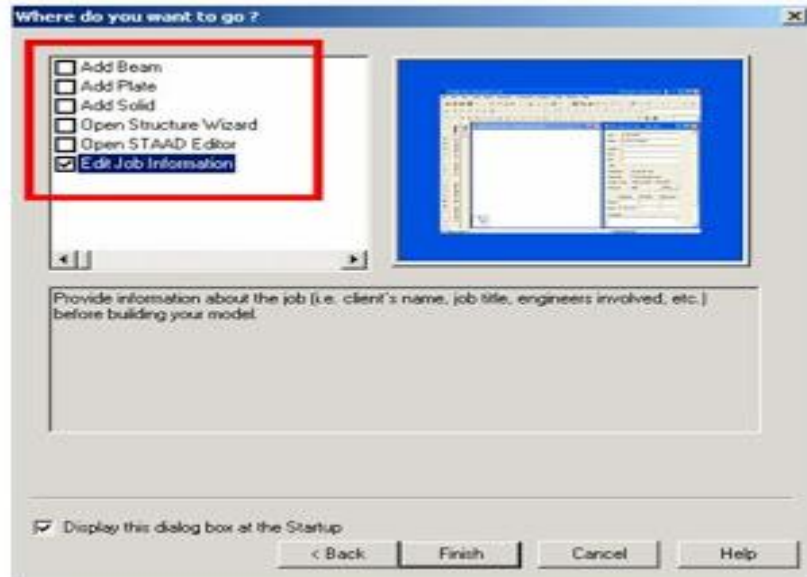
Where do you want to go ?

Add Beam
Add Plate
Add Solid
Open Structure Wizard
Open STAAD Editor
Edit Job Information

Provide information about the job (i.e. client's name, job title, engineers involved, etc.) before building your model.

Display this dialog box at the Startup

< Back
Finish
Cancel
Help